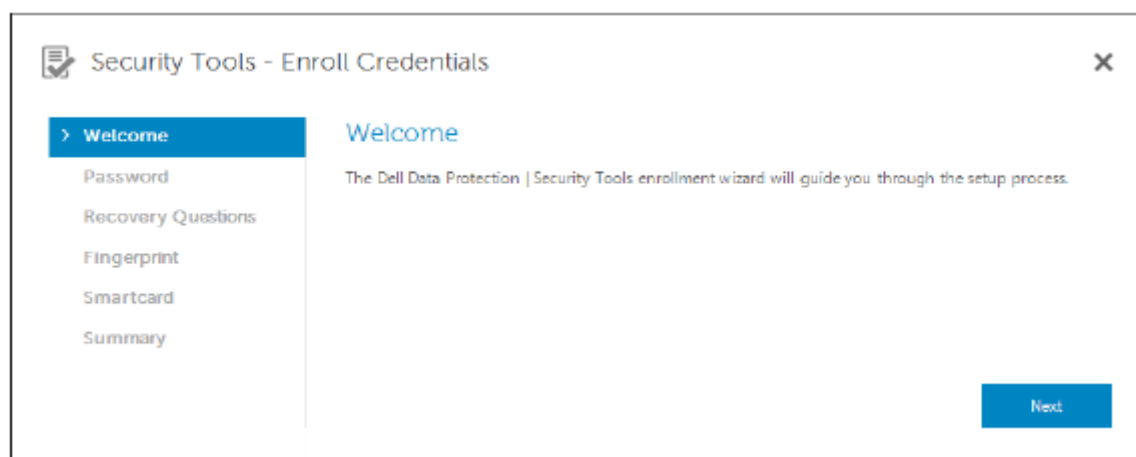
Security Tools - Enroll Credentials

×

> Welcome

Password

Recovery Questions

Fingerprint

Smartcard

Summary

Welcome

The Dell Data Protection | Security Tools enrollment wizard will guide you through the setup process.

Next